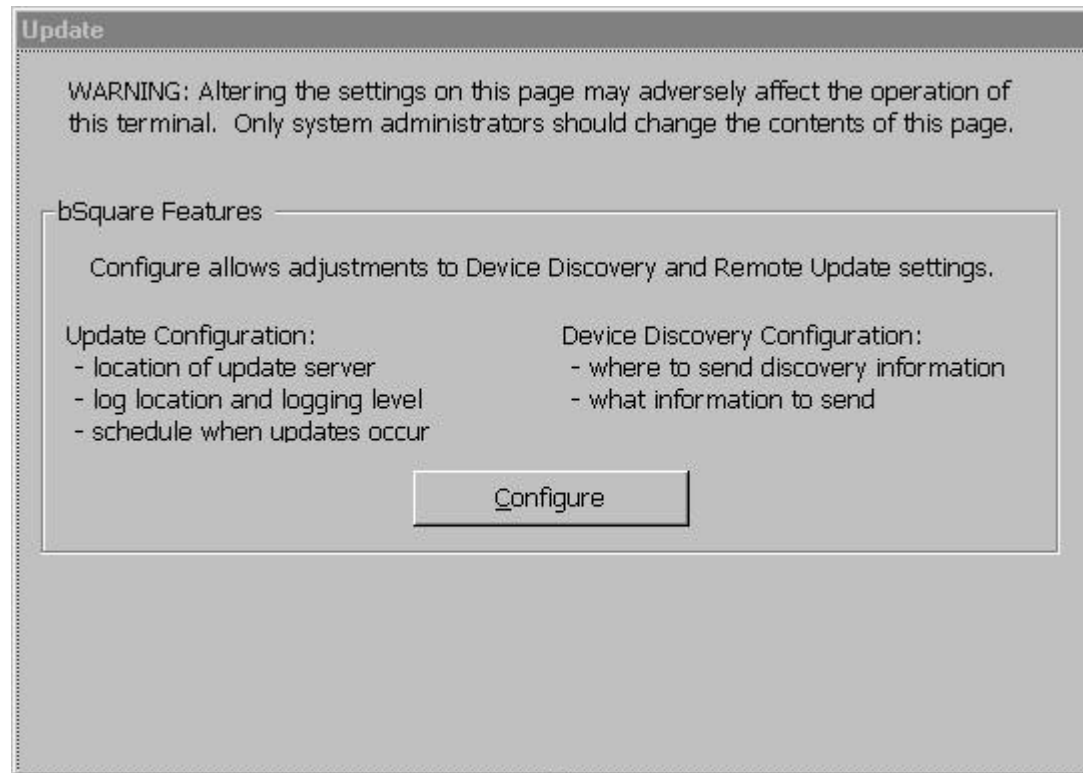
Update

WARNING: Altering the settings on this page may adversely affect the operation of this terminal. Only system administrators should change the contents of this page.

bSquare Features

Configure allows adjustments to Device Discovery and Remote Update settings.

Update Configuration:
- location of update server
- log location and logging level
- schedule when updates occur

Device Discovery Configuration:
- where to send discovery information
- what information to send

Configure